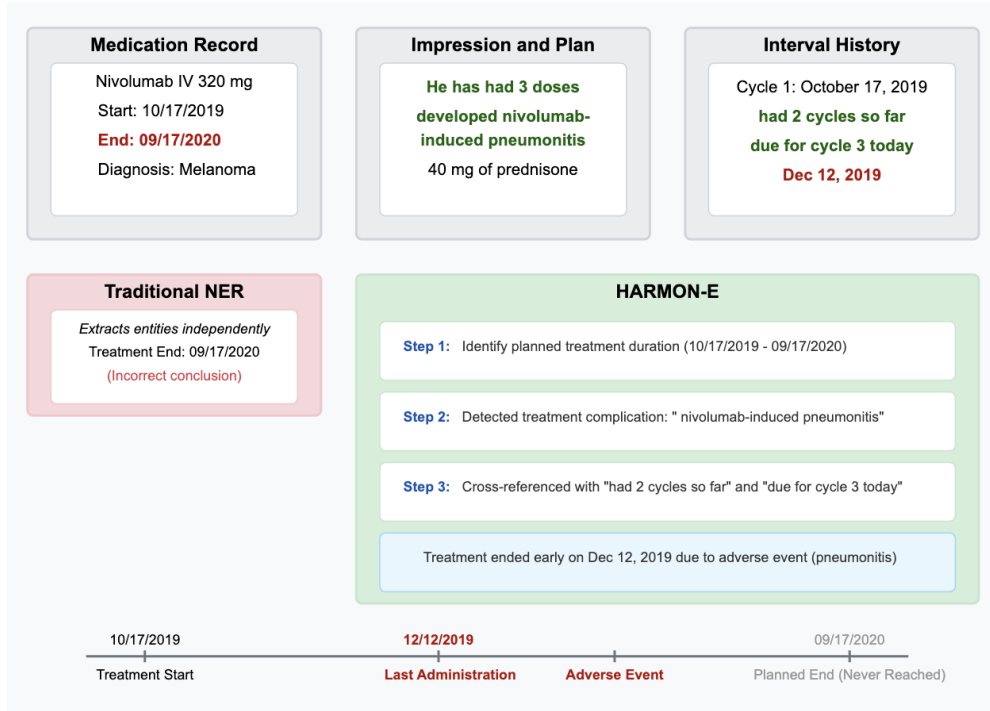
Medication Record

Nivolumab IV 320 mg
Start: 10/17/2019
End: 09/17/2020
Diagnosis: Melanoma

Impression and Plan

He has had 3 doses
developed nivolumab-induced pneumonitis
40 mg of prednisone

Interval History

Cycle 1: October 17, 2019
had 2 cycles so far
due for cycle 3 today
Dec 12, 2019

Traditional NER

Extracts entities independently
Treatment End: 09/17/2020
(Incorrect conclusion)

HARMON-E

Step 1: Identify planned treatment duration (10/17/2019 - 09/17/2020)

Step 2: Detected treatment complication: " nivolumab-induced pneumonitis"

Step 3: Cross-referenced with "had 2 cycles so far" and "due for cycle 3 today"

Treatment ended early on Dec 12, 2019 due to adverse event (pneumonitis)

10/17/2019
Treatment Start

12/12/2019
Last Administration

Adverse Event

09/17/2020
Planned End (Never Reached)